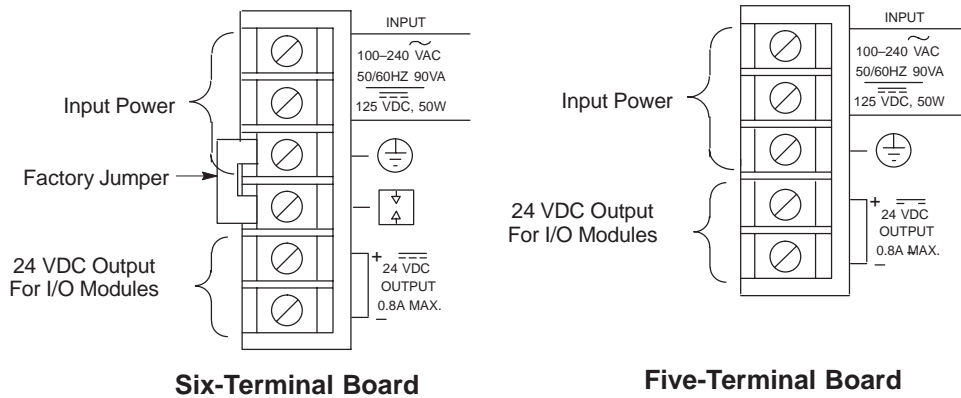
INPUT

100–240 $\widetilde{VAC}$

50/60HZ 90VA

125 $\overline{VDC}$, 50W

Input Power

Factory Jumper

24 VDC Output For I/O Modules

+ 24 $\overline{VDC}$ OUTPUT 0.8A MAX. –

Six-Terminal Board

INPUT

100–240 $\widetilde{VAC}$

50/60HZ 90VA

125 $\overline{VDC}$, 50W

Input Power

24 VDC Output For I/O Modules

+ 24 $\overline{VDC}$ OUTPUT 0.8A MAX. –

Five-Terminal Board